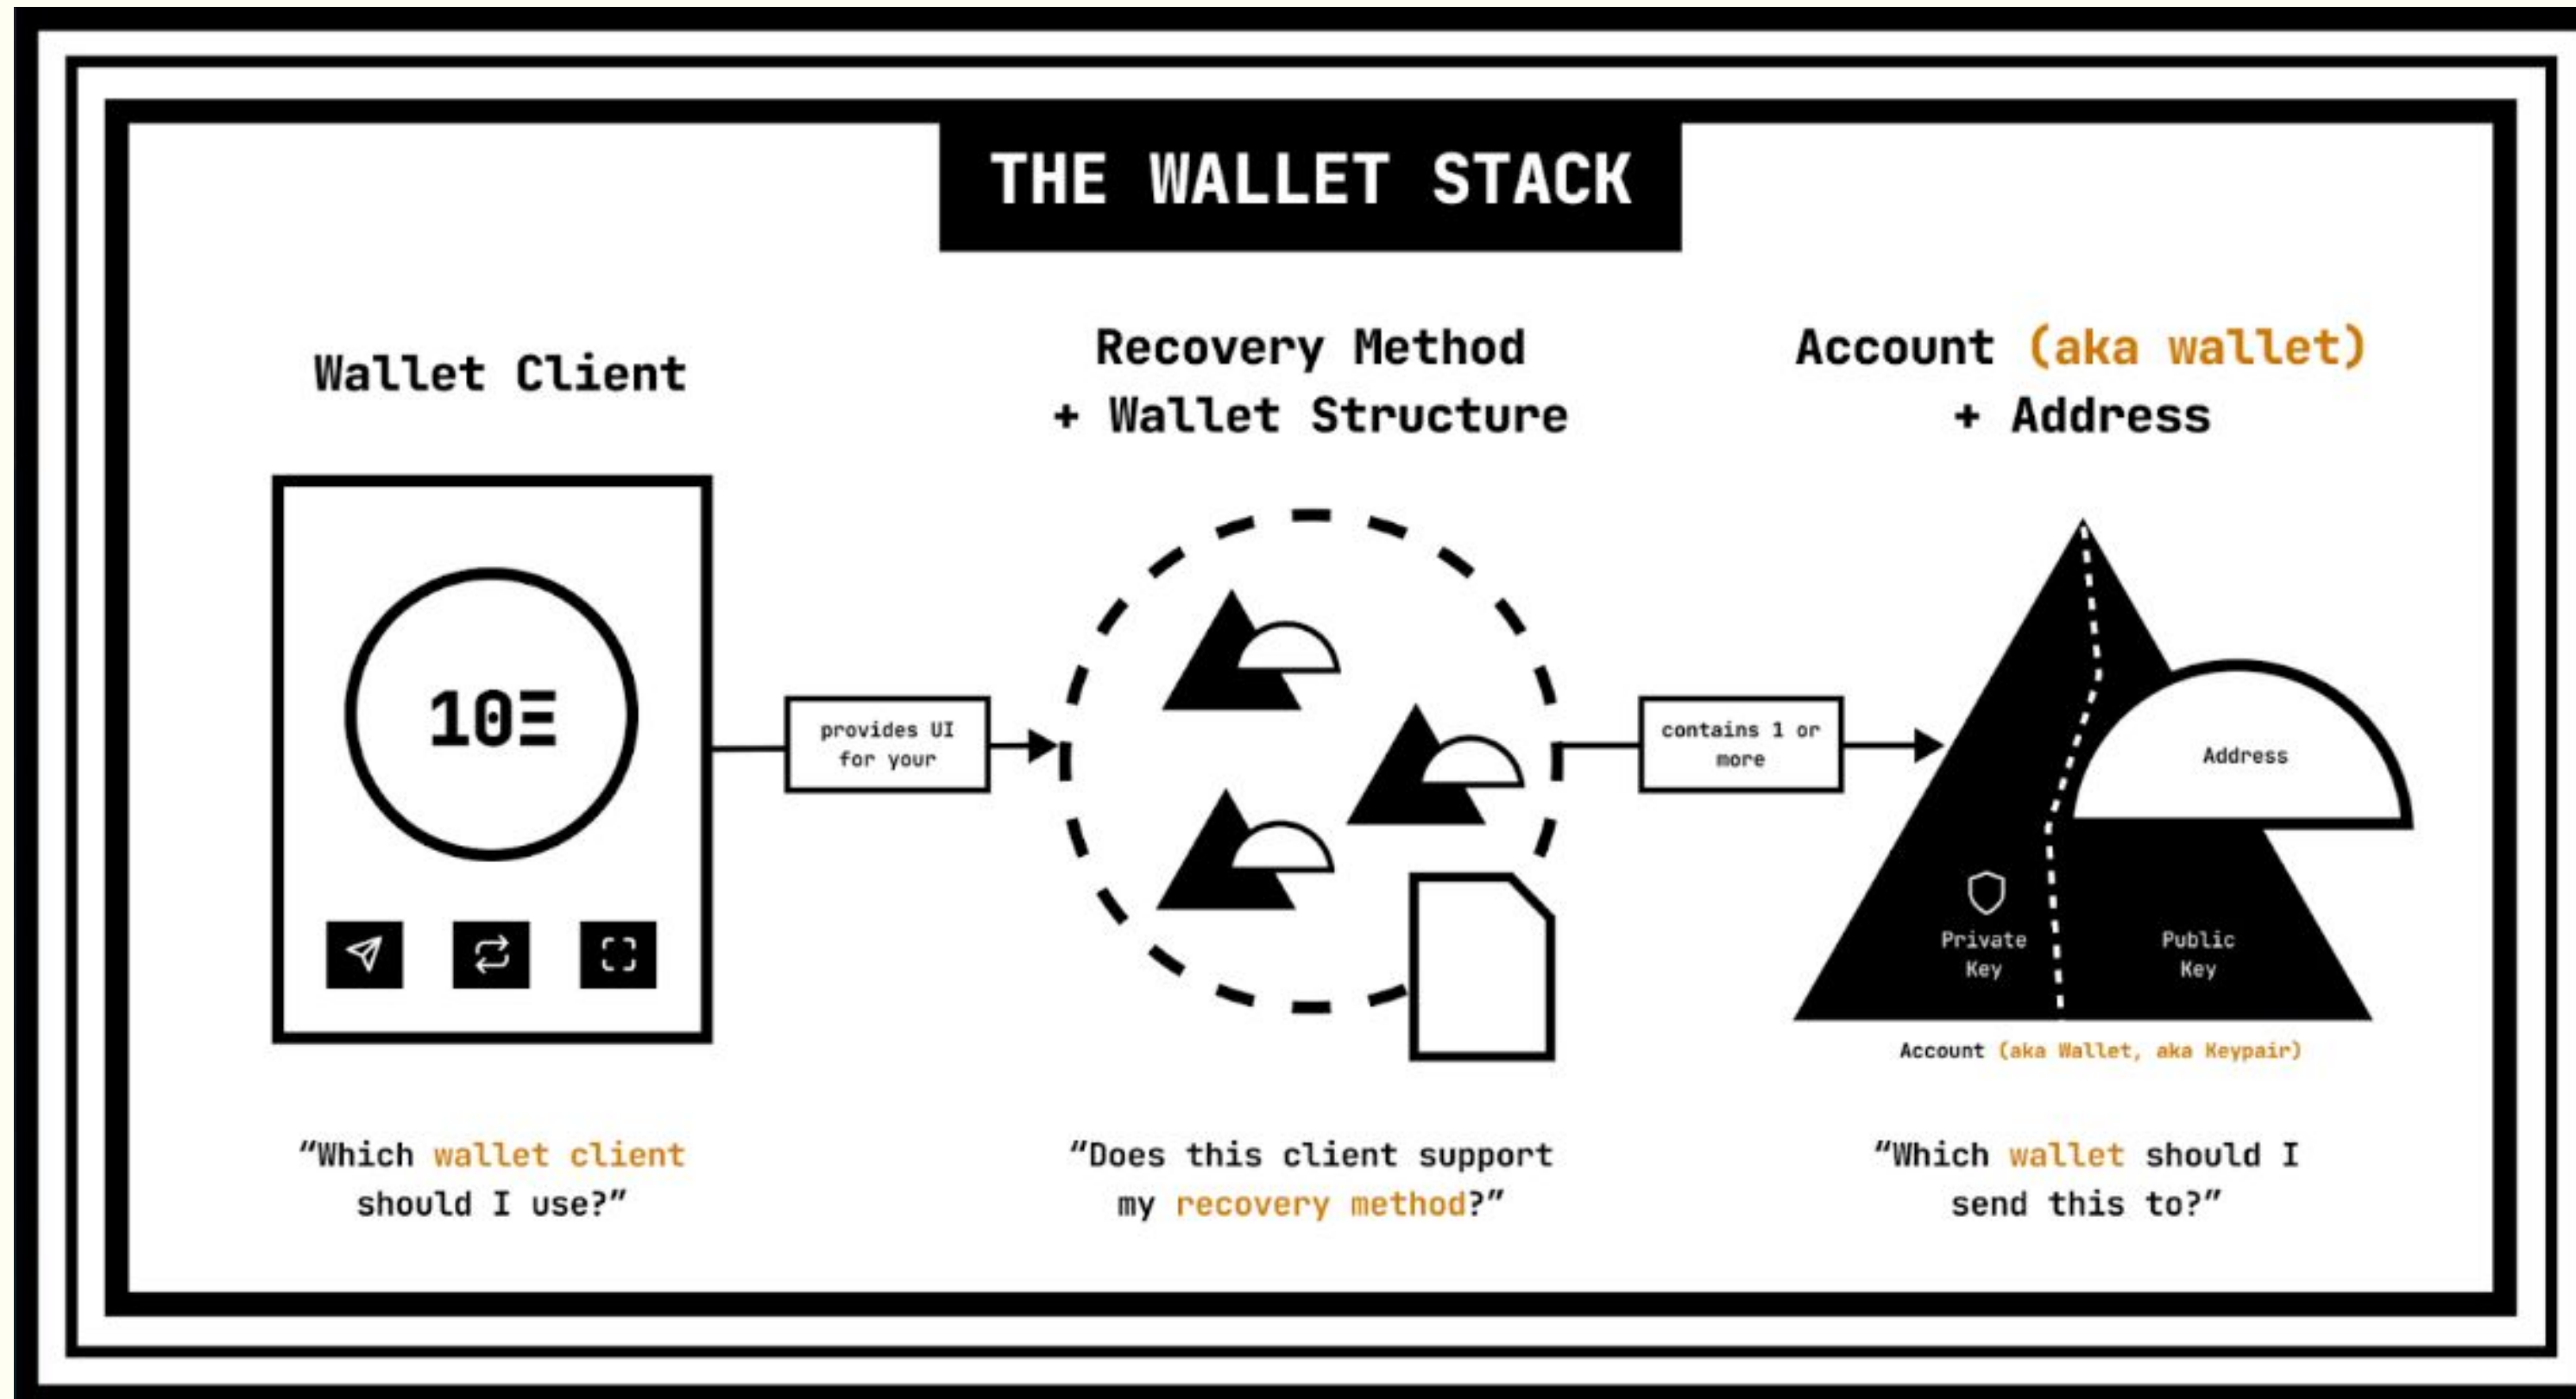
THE WALLET STACK

Wallet Client

Recovery Method
+ Wallet Structure

Account (aka wallet)
+ Address

10Ξ

provides UI for your

contains 1 or more

Address

Private Key

Public Key

Account (aka Wallet, aka Keypair)

"Which wallet client should I use?"

"Does this client support my recovery method?"

"Which wallet should I send this to?"